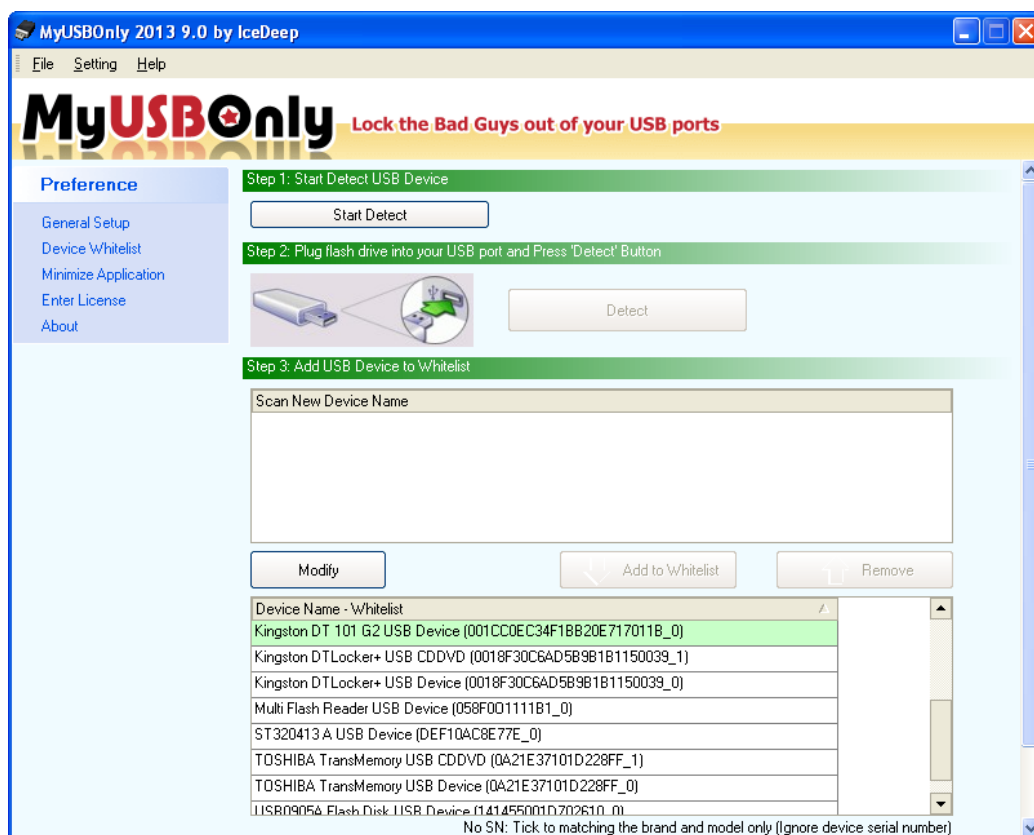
MyUSBOnly 2013 9.0 by IceDeep

File Setting Help

MyUSBOnly Lock the Bad Guys out of your USB ports

Preference

General Setup
Device Whitelist
Minimize Application
Enter License
About

Step 1: Start Detect USB Device

Start Detect

Step 2: Plug flash drive into your USB port and Press 'Detect' Button

Detect

Step 3: Add USB Device to Whitelist

Scan New Device Name

Modify

Add to Whitelist

Remove

| Device Name - Whitelist |
|---|
| Kingston DT 101 G2 USB Device (001CC0EC34F1BB20E717011B_0) |
| Kingston DTLocker+ USB CDDVD (0018F30C6AD5B9B1B1150039_1) |
| Kingston DTLocker+ USB Device (0018F30C6AD5B9B1B1150039_0) |
| Multi Flash Reader USB Device (058F0O1111B1_0) |
| ST320413 A USB Device (DEF10AC8E77E_0) |
| TOSHIBA TransMemory USB CDDVD (0A21E37101D228FF_1) |
| TOSHIBA TransMemory USB Device (0A21E37101D228FF_0) |
| USB0905A Flash Disk USB Device (141455001D702610_0) |

No SN: Tick to matching the brand and model only (Ignore device serial number)